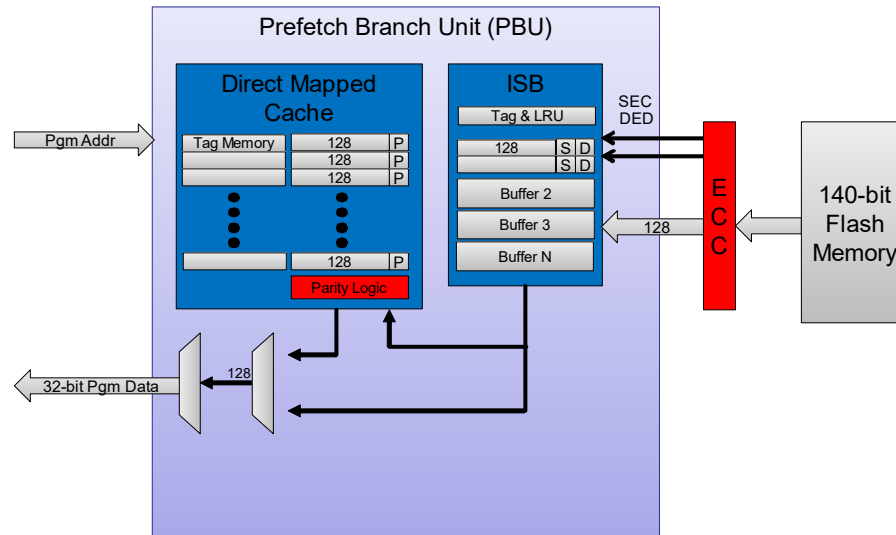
Prefetch Branch Unit (PBU)

Direct Mapped Cache

Tag Memory
128 P
128 P
128 P
128 P
Parity Logic

ISB
Tag & LRU
128 S D
S D
Buffer 2
Buffer 3
Buffer N

SEC DED

Pgm Addr

E C C

128

140-bit Flash Memory

128

32-bit Pgm Data